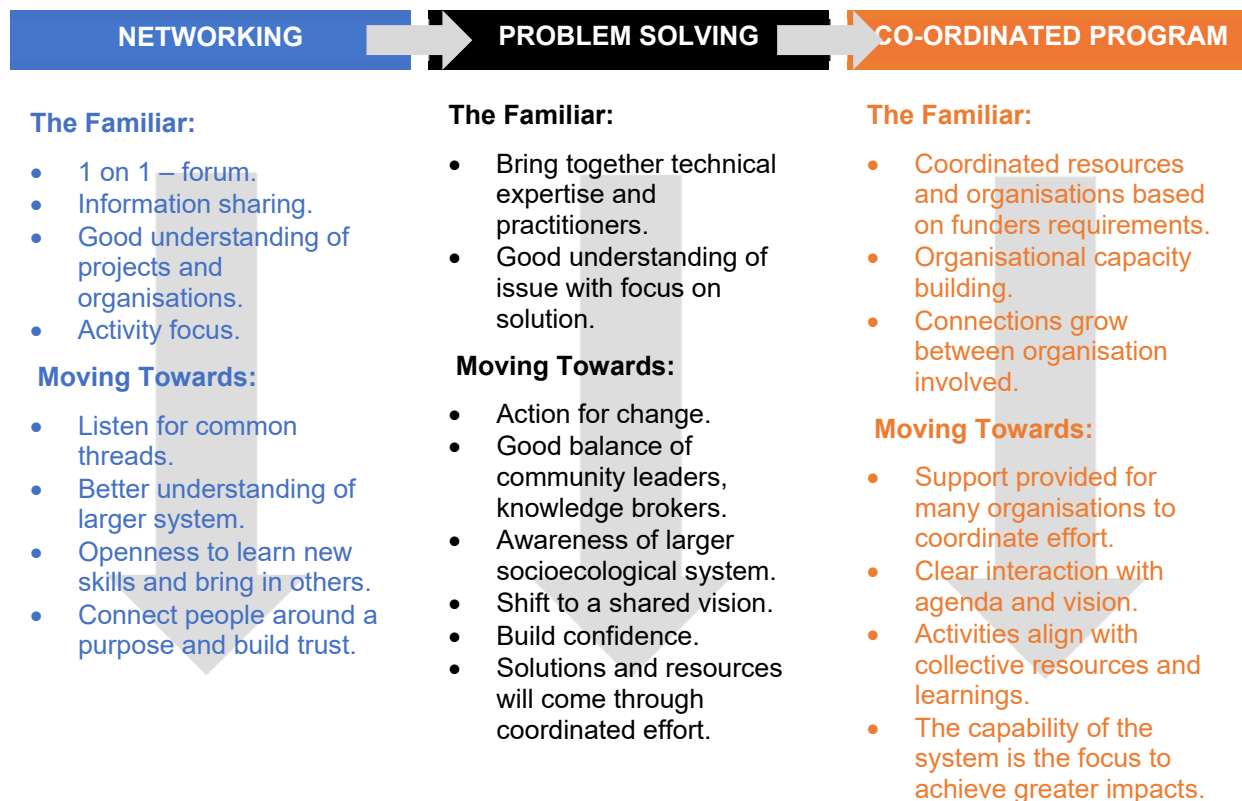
NETWORKING

PROBLEM SOLVING

CO-ORDINATED PROGRAM

The Familiar:

- 1 on 1 – forum.
- Information sharing.
- Good understanding of projects and organisations.
- Activity focus.

Moving Towards:

- Listen for common threads.
- Better understanding of larger system.
- Openness to learn new skills and bring in others.
- Connect people around a purpose and build trust.

The Familiar:

- Bring together technical expertise and practitioners.
- Good understanding of issue with focus on solution.

Moving Towards:

- Action for change.
- Good balance of community leaders, knowledge brokers.
- Awareness of larger socioecological system.
- Shift to a shared vision.
- Build confidence.
- Solutions and resources will come through coordinated effort.

The Familiar:

- Coordinated resources and organisations based on funders requirements.
- Organisational capacity building.
- Connections grow between organisation involved.

Moving Towards:

- Support provided for many organisations to coordinate effort.
- Clear interaction with agenda and vision.
- Activities align with collective resources and learnings.
- The capability of the system is the focus to achieve greater impacts.